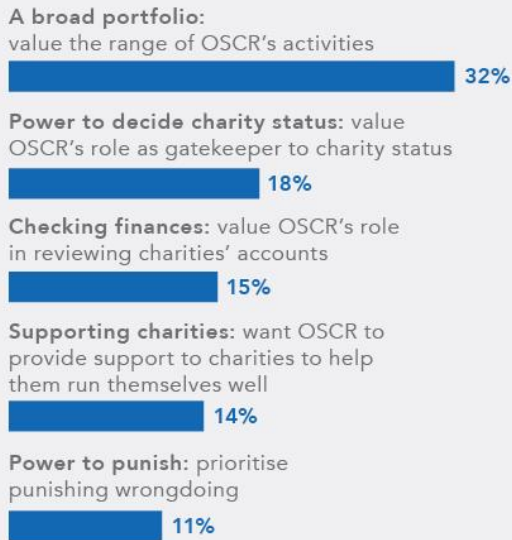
A broad portfolio:
value the range of OSCR's activities

32%

Power to decide charity status: value OSCR's role as gatekeeper to charity status

18%

Checking finances: value OSCR's role in reviewing charities' accounts

15%

Supporting charities: want OSCR to provide support to charities to help them run themselves well

14%

Power to punish: prioritise punishing wrongdoing

11%